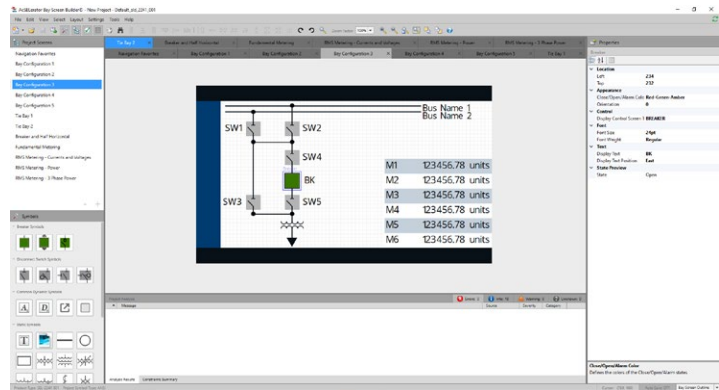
AcSELerator Bay Screen Builder - New Project - Default_ps_22H_283
File Edit View Select Layout Settings Tools Help

Project Screens
Navigation Favorites
Bay Configuration 1
Bay Configuration 2
Bay Configuration 3
Bay Configuration 4
Bay Configuration 5
Tie Bay 1
Tie Bay 2
Breaker and Half Horizontal
Fundamental Metering
RMS Metering - Currents and Voltages
RMS Metering - Power
RMS Metering - 3 Phase Power

Symbols
Breaker Symbols
Disconnect Switch Symbols
Common System Symbols
Static Symbols

Tie Bay 1 | Breaker and Half Horizontal | Fundamental Metering | RMS Metering - Currents and Voltages | RMS Metering - Power | RMS Metering - 3 Phase Power
Navigation Favorites | Bay Configuration 1 | Bay Configuration 2 | Bay Configuration 3 | Bay Configuration 4 | Bay Configuration 5 | Tie Bay 1

Bus Name 1
Bus Name 2
SW1
SW2
SW4
BK
SW3
SW5

| M1 | 123456.78 units |
|---|---|
| M2 | 123456.78 units |
| M3 | 123456.78 units |
| M4 | 123456.78 units |
| M5 | 123456.78 units |
| M6 | 123456.78 units |

Analysis Results
Message | Source | Severity | Category
Errors 0 | Info 18 | Warning 0 | Unknown 0
Analysis Results | Constraints Summary

Properties
Breaker
Location
Left 234
Top 212
Appearance
Close/Open/Alarm Colo Red-Green-Amber
Orientation 0
Control
Display Control Screen BREAKER
Font
Font Size 24pt
Font Weight Regular
Text
Display Text BK
Display Text Position East
State Preview
State Open

Close/Open/Alarm Color
Defines the colors of the Close/Open/Alarm states.

Product Type: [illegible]
Bay Screen Outline